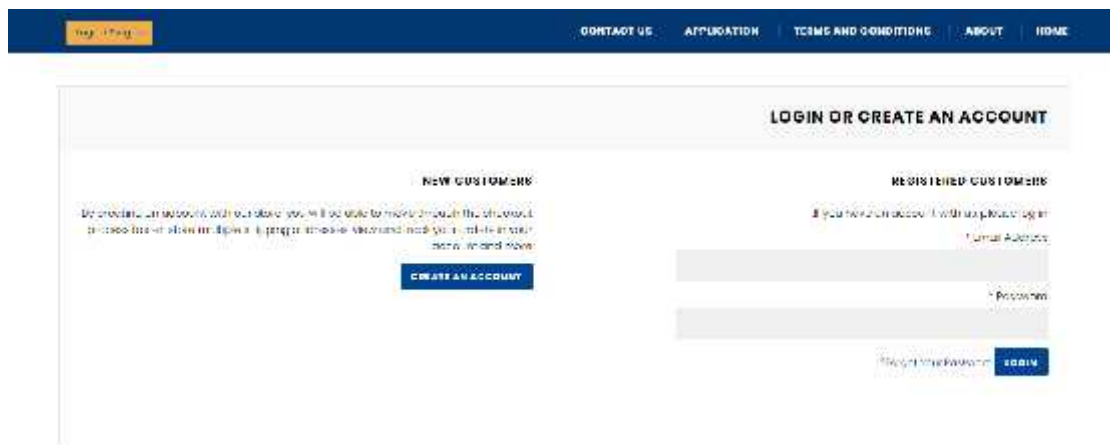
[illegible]

CONTACT US | APPLICATION | TERMS AND CONDITIONS | ABOUT | HOME

LOGIN OR CREATE AN ACCOUNT

NEW CUSTOMERS

By creating an account with our store you will be able to move through the checkout process faster, store multiple shipping addresses, view and track your orders in your account and more.

CREATE AN ACCOUNT

REGISTERED CUSTOMERS

If you have an account with us, please log in.

* Email Address

* Password

Forgot Your Password? LOGIN